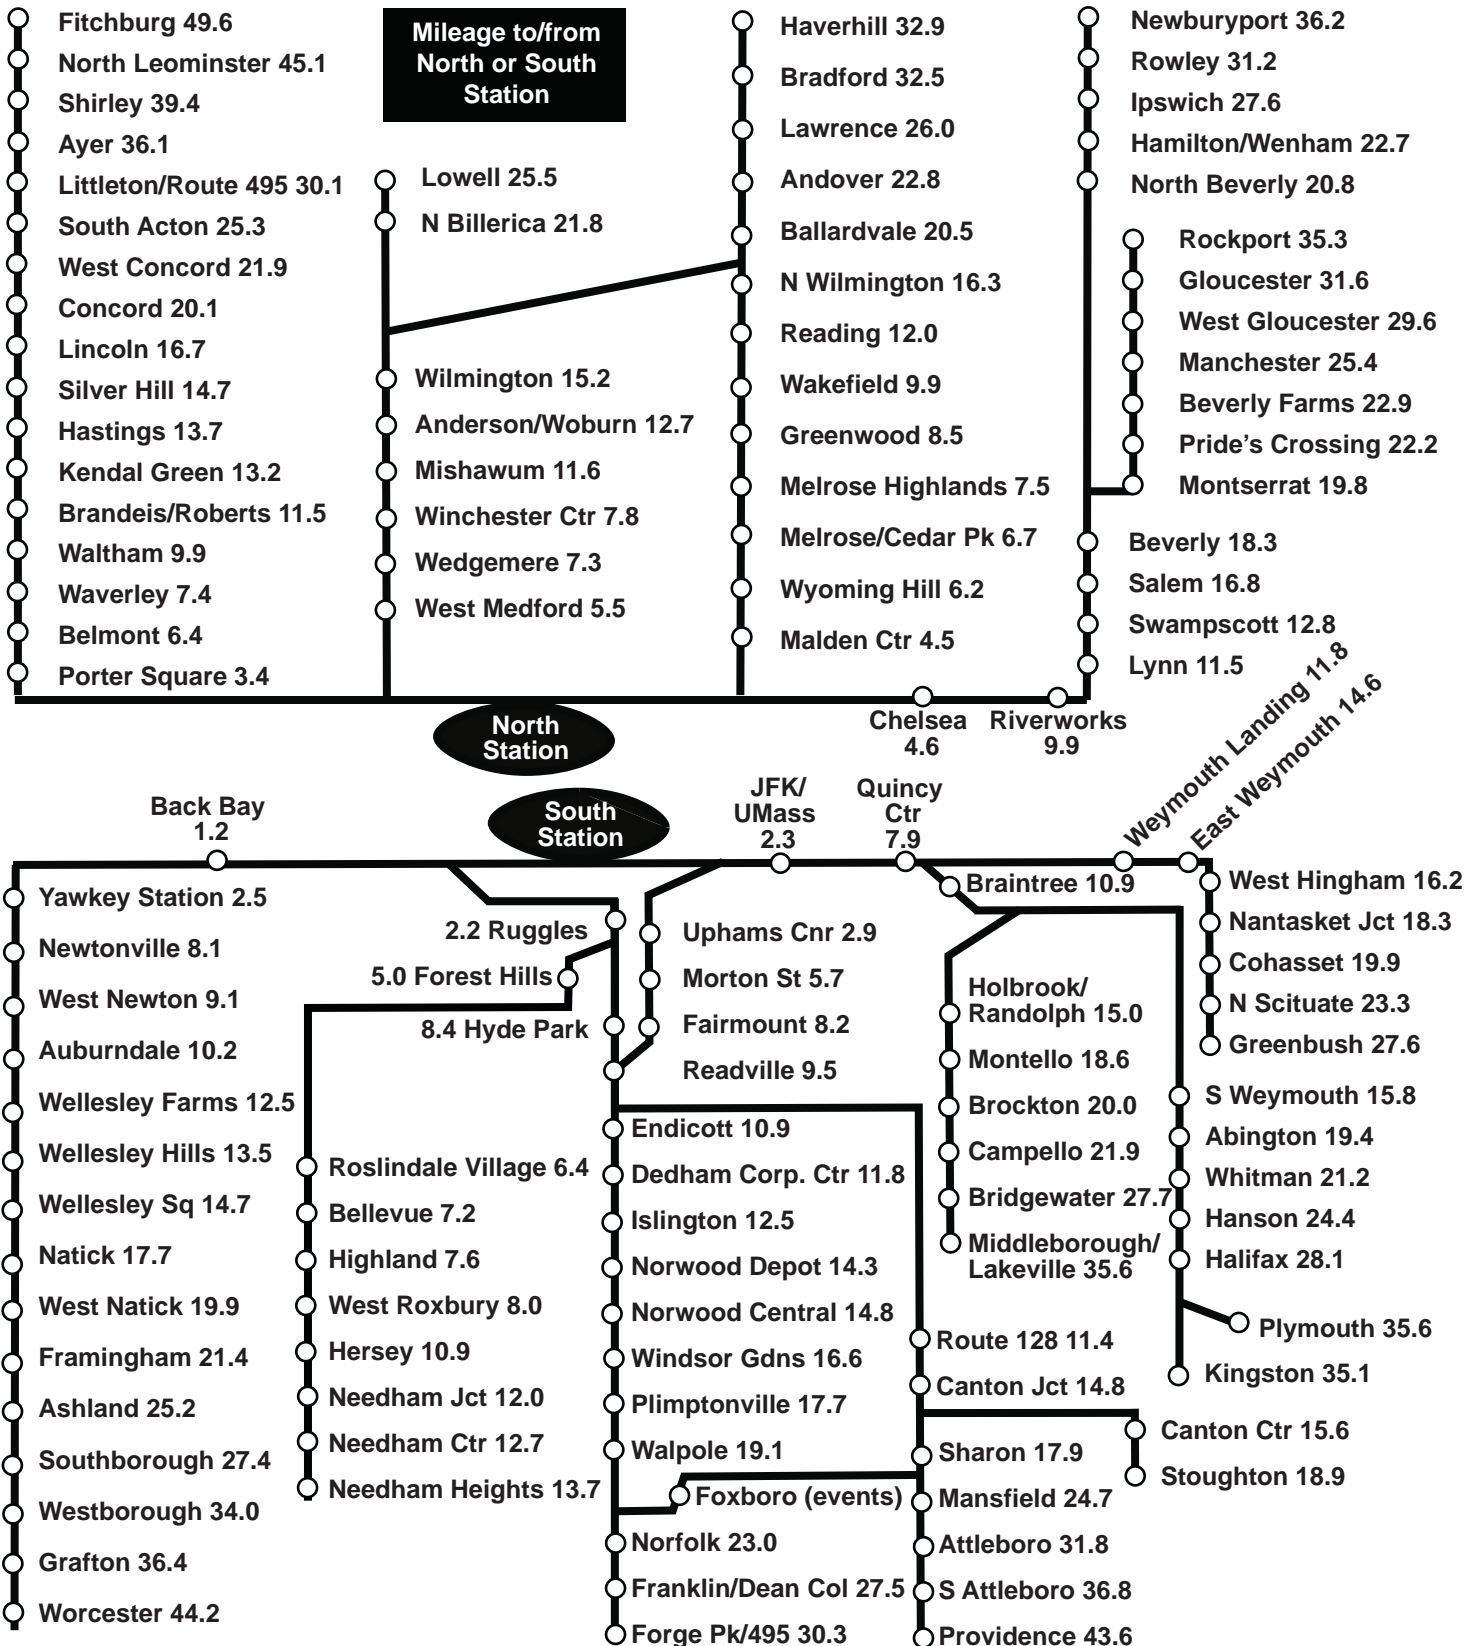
Mileage to/from North or South Station

Fitchburg 49.6
North Leominster 45.1
Shirley 39.4
Ayer 36.1
Littleton/Route 495 30.1
South Acton 25.3
West Concord 21.9
Concord 20.1
Lincoln 16.7
Silver Hill 14.7
Hastings 13.7
Kendal Green 13.2
Brandeis/Roberts 11.5
Waltham 9.9
Waverley 7.4
Belmont 6.4
Porter Square 3.4

Lowell 25.5
N Billerica 21.8
Wilmington 15.2
Anderson/Woburn 12.7
Mishawum 11.6
Winchester Ctr 7.8
Wedgemere 7.3
West Medford 5.5

Haverhill 32.9
Bradford 32.5
Lawrence 26.0
Andover 22.8
Ballardvale 20.5
N Wilmington 16.3
Reading 12.0
Wakefield 9.9
Greenwood 8.5
Melrose Highlands 7.5
Melrose/Cedar Pk 6.7
Wyoming Hill 6.2
Malden Ctr 4.5

Newburyport 36.2
Rowley 31.2
Ipswich 27.6
Hamilton/Wenham 22.7
North Beverly 20.8
Rockport 35.3
Gloucester 31.6
West Gloucester 29.6
Manchester 25.4
Beverly Farms 22.9
Pride's Crossing 22.2
Montserrat 19.8
Beverly 18.3
Salem 16.8
Swampscott 12.8
Lynn 11.5

North Station
Chelsea 4.6
Riverworks 9.9

South Station
Back Bay 1.2
JFK/UMass 2.3
Quincy Ctr 7.9
Weymouth Landing 11.8
East Weymouth 14.6

Yawkey Station 2.5
Newtonville 8.1
West Newton 9.1
Auburndale 10.2
Wellesley Farms 12.5
Wellesley Hills 13.5
Wellesley Sq 14.7
Natick 17.7
West Natick 19.9
Framingham 21.4
Ashland 25.2
Southborough 27.4
Westborough 34.0
Grafton 36.4
Worcester 44.2

2.2 Ruggles
5.0 Forest Hills
8.4 Hyde Park
Roslindale Village 6.4
Bellevue 7.2
Highland 7.6
West Roxbury 8.0
Hersey 10.9
Needham Jct 12.0
Needham Ctr 12.7
Needham Heights 13.7

Uphams Cnr 2.9
Morton St 5.7
Fairmount 8.2
Readville 9.5
Endicott 10.9
Dedham Corp. Ctr 11.8
Islington 12.5
Norwood Depot 14.3
Norwood Central 14.8
Windsor Gdns 16.6
Plimptonville 17.7
Walpole 19.1
Foxboro (events)
Norfolk 23.0
Franklin/Dean Col 27.5
Forge Pk/495 30.3

Route 128 11.4
Canton Jct 14.8
Sharon 17.9
Mansfield 24.7
Attleboro 31.8
S Attleboro 36.8
Providence 43.6
Canton Ctr 15.6
Stoughton 18.9

Braintree 10.9
Holbrook/ Randolph 15.0
Montello 18.6
Brockton 20.0
Campello 21.9
Bridgewater 27.7
Middleborough/ Lakeville 35.6

S Weymouth 15.8
Abington 19.4
Whitman 21.2
Hanson 24.4
Halifax 28.1
Plymouth 35.6
Kingston 35.1

West Hingham 16.2
Nantasket Jct 18.3
Cohasset 19.9
N Scituate 23.3
Greenbush 27.6